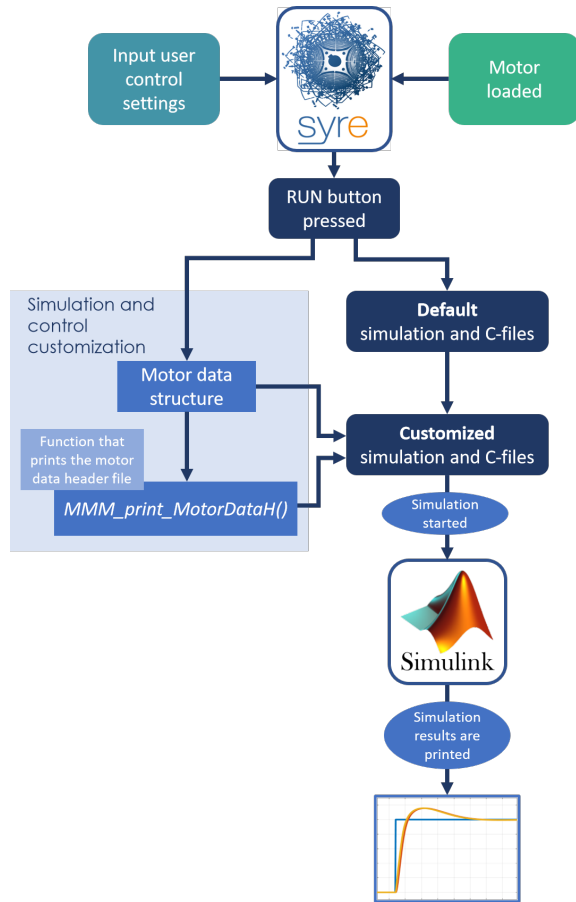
Input user control settings

syre

Motor loaded

RUN button pressed

Simulation and control customization

Motor data structure

Function that prints the motor data header file

MMM_print_MotorDataH()

**Default** simulation and C-files

**Customized** simulation and C-files

Simulation started

Simulink

Simulation results are printed